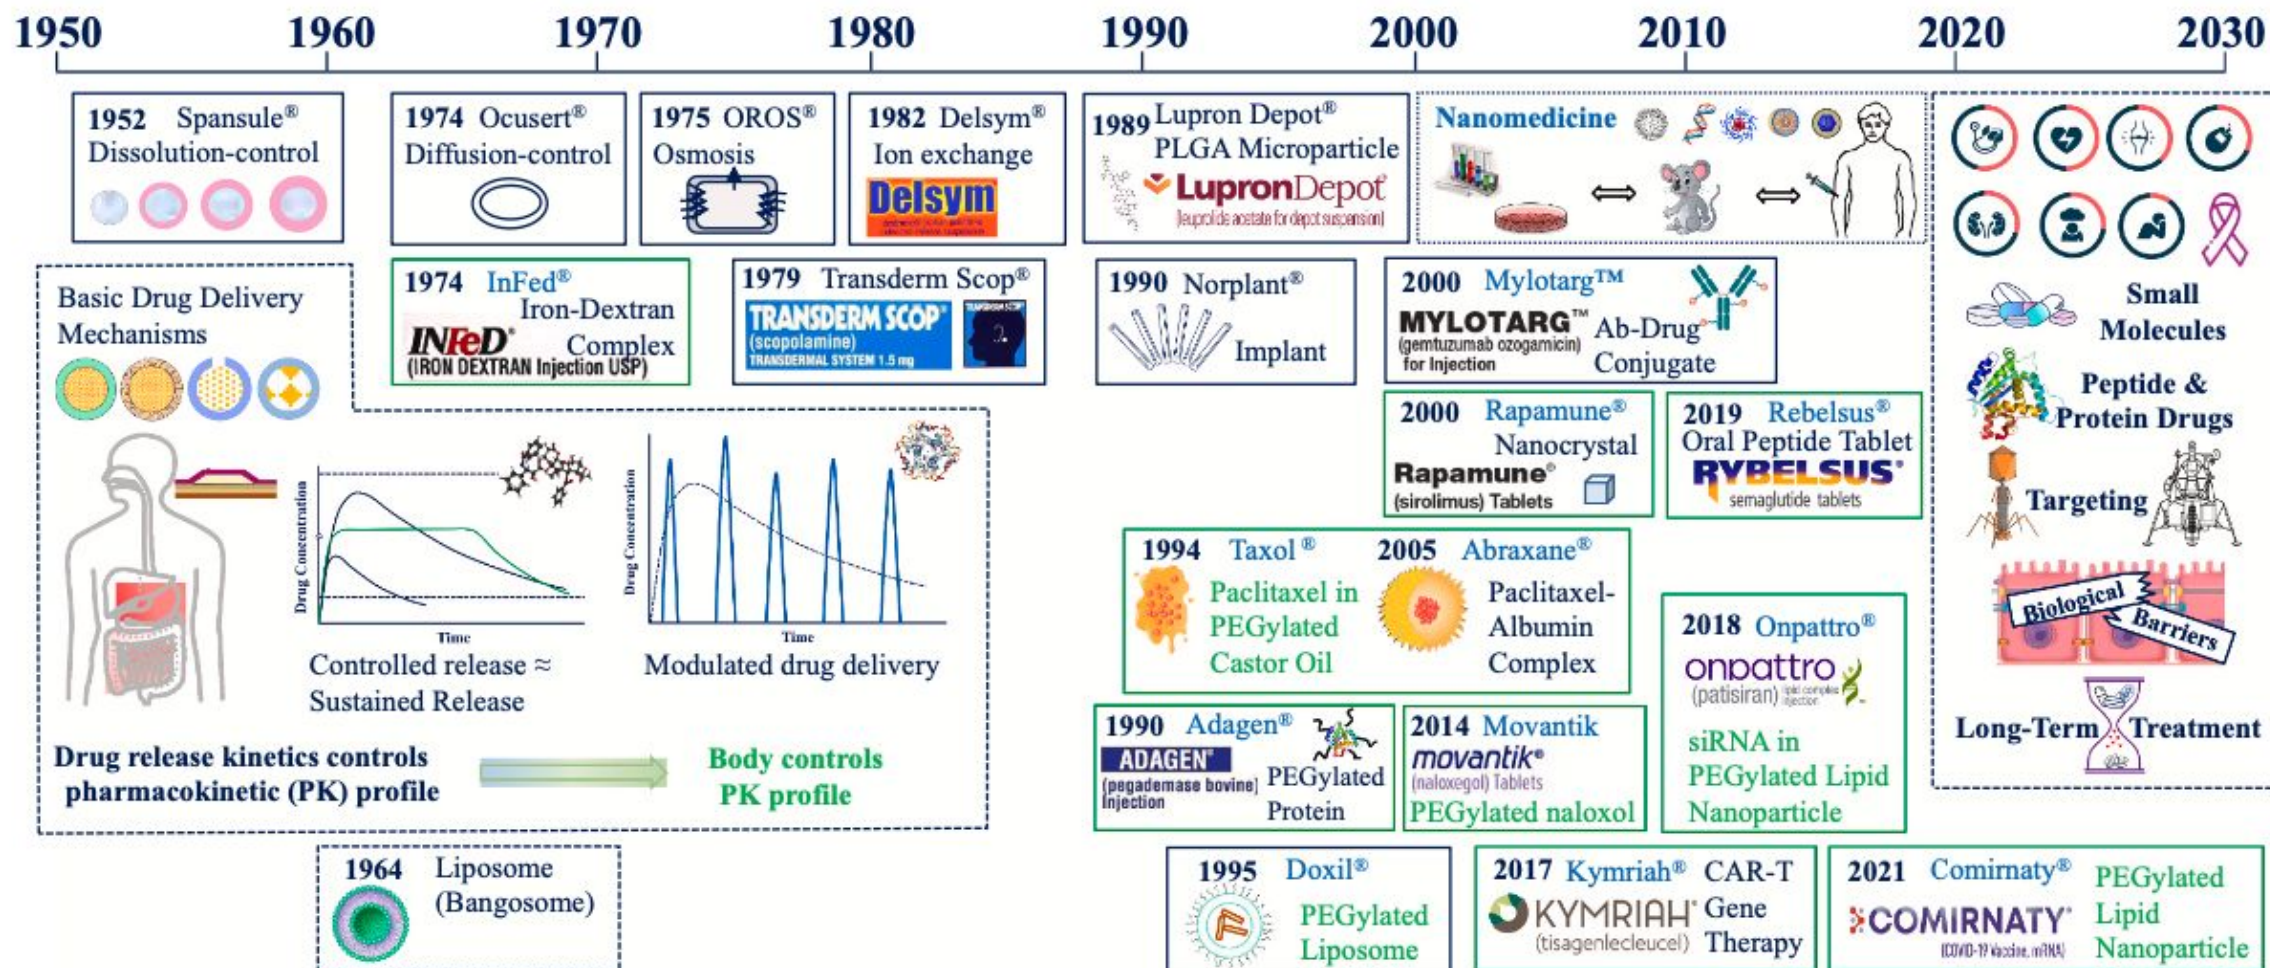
1950 1960 1970 1980 1990 2000 2010 2020 2030

1952 Spansule® Dissolution-control

1974 Ocusert® Diffusion-control

1975 OROS® Osmosis

1982 Delsym® Ion exchange
Delsym

1989 Lupron Depot® PLGA Microparticle
LupronDepot
(leuprolide acetate for depot suspension)

Nanomedicine
⟺ ⟺

Basic Drug Delivery Mechanisms

1974 InFed® Iron-Dextran Complex
INFeD®
(IRON DEXTRAN Injection USP)

1979 Transderm Scop®
TRANSDERM SCOP®
(scopolamine)
TRANSDERMAL SYSTEM 1.5 mg

1990 Norplant® Implant

2000 Mylotarg™ Ab-Drug Conjugate
MYLOTARG™
(gemtuzumab ozogamicin) for Injection

Small Molecules

Peptide & Protein Drugs

Targeting

Biological Barriers

Long-Term Treatment

Drug Concentration
Time
Controlled release ≈ Sustained Release

Drug Concentration
Time
Modulated drug delivery

2000 Rapamune® Nanocrystal
Rapamune®
(sirolimus) Tablets

2019 Rebelsus® Oral Peptide Tablet
RYBELSUS®
semaglutide tablets

1994 Taxol® Paclitaxel in PEGylated Castor Oil

2005 Abraxane® Paclitaxel-Albumin Complex

2018 Onpattro®
onpattro
(patisiran)
siRNA in PEGylated Lipid Nanoparticle

1990 Adagen®
ADAGEN®
(pegademase bovine) Injection
PEGylated Protein

2014 Movantik®
movantik®
(naloxegol) Tablets
PEGylated naloxol

Drug release kinetics controls pharmacokinetic (PK) profile

Body controls PK profile

1964 Liposome (Bangosome)

1995 Doxil® PEGylated Liposome

2017 Kymriah® CAR-T Gene Therapy
KYMRIAH®
(tisagenlecleucel)

2021 Comirnaty® PEGylated Lipid Nanoparticle
COMIRNATY®
(COVID-19 Vaccine, mRNA)